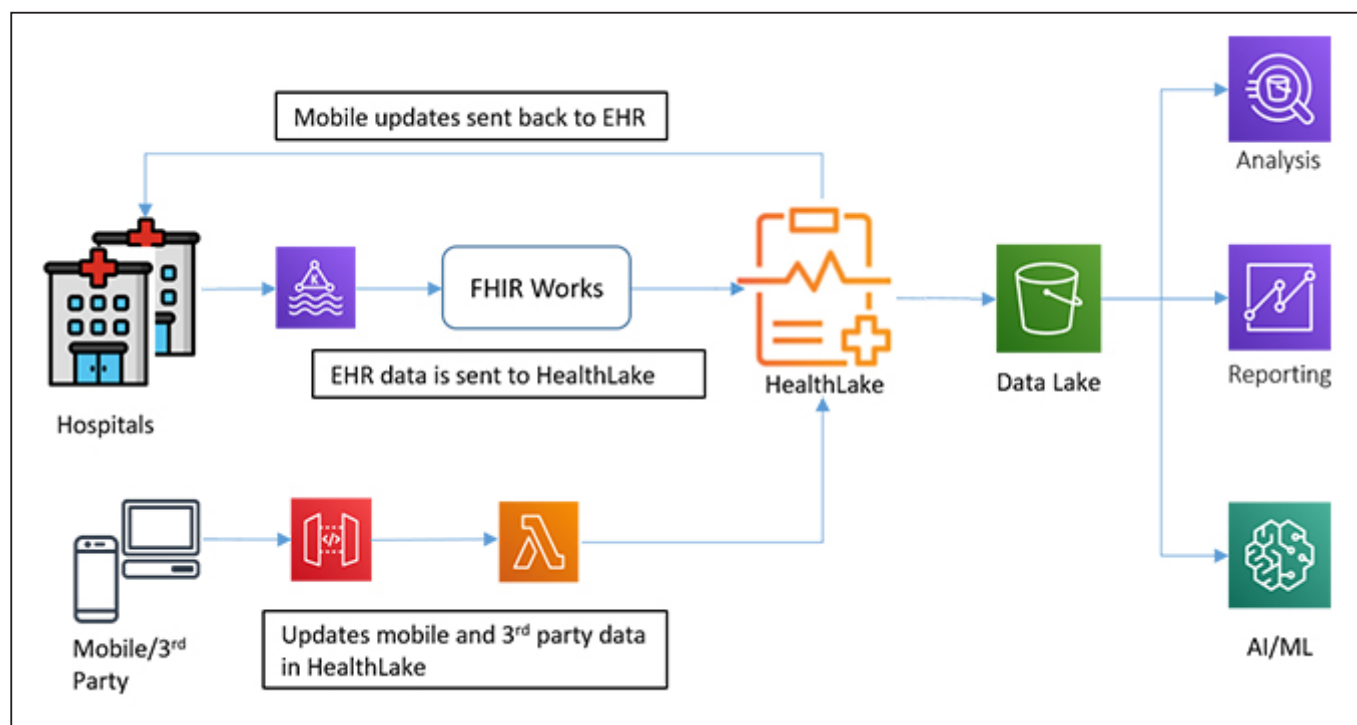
Mobile updates sent back to EHR

Hospitals

FHIR Works

EHR data is sent to HealthLake

HealthLake

Data Lake

Analysis

Reporting

AI/ML

Mobile/3$^{rd}$ Party

Updates mobile and 3$^{rd}$ party data in HealthLake